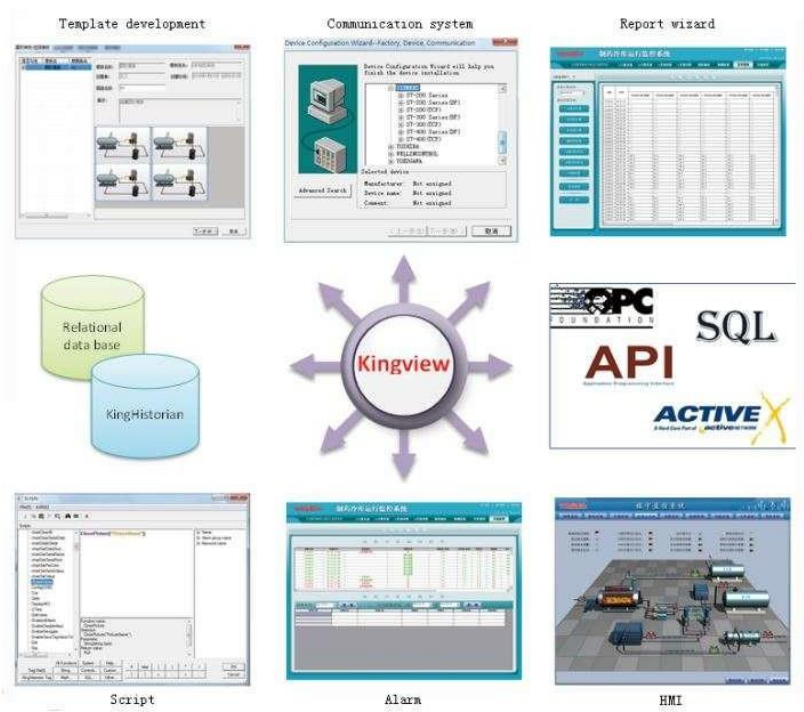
Template development

Communication system

Report wizard

Device Configuration Wizard--Factory, Device, Communication

Device Configuration Wizard will help you finish the device installation

ST-200 Series
ST-200 Series(DF)
ST-200(TCP)
ST-300 Series(DF)
ST-300(TCP)
ST-400 Series(DF)
ST-400(TCP)
TOSHIBA
WELLINCONTROL
YOKOGAWA

Selected device
Manufacturer: Not assigned
Device name: Not assigned
Comment: Not assigned

Advanced Search

Relational data base

KingHistorian

Kingview

OPC FOUNDATION

SQL

API

Application Programming Interface

ACTIVE X

A Next Gen Part of activeNETWORK

Script

Alarm

HMI